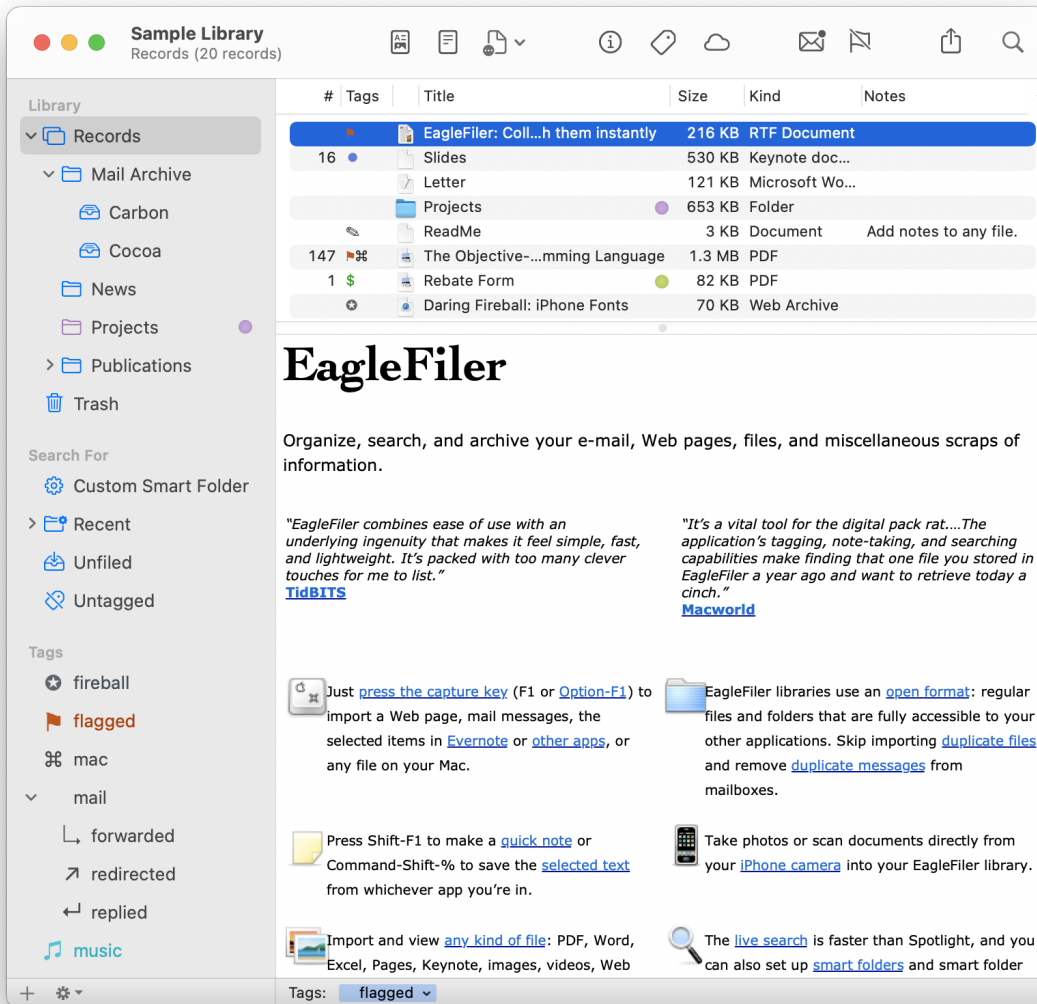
Sample Library
Records (20 records)

Library
Records
Mail Archive
Carbon
Cocoa
News
Projects
Publications
Trash

Search For
Custom Smart Folder
Recent
Unfiled
Untagged

Tags
fireball
flagged
mac
mail
forwarded
redirected
replied
music

| # | Tags | Title | Size | Kind | Notes |
|---|---|---|---|---|---|
| | | EagleFiler: Coll…h them instantly | 216 KB | RTF Document | |
| 16 | | Slides | 530 KB | Keynote doc… | |
| | | Letter | 121 KB | Microsoft Wo… | |
| | | Projects | 653 KB | Folder | |
| | | ReadMe | 3 KB | Document | Add notes to any file. |
| 147 | | The Objective-…mming Language | 1.3 MB | PDF | |
| 1 | $ | Rebate Form | 82 KB | PDF | |
| | | Daring Fireball: iPhone Fonts | 70 KB | Web Archive | |

EagleFiler

Organize, search, and archive your e-mail, Web pages, files, and miscellaneous scraps of information.

“EagleFiler combines ease of use with an underlying ingenuity that makes it feel simple, fast, and lightweight. It’s packed with too many clever touches for me to list.”
TidBITS

“It’s a vital tool for the digital pack rat.…The application’s tagging, note-taking, and searching capabilities make finding that one file you stored in EagleFiler a year ago and want to retrieve today a cinch.”
Macworld

Just press the capture key (F1 or Option-F1) to import a Web page, mail messages, the selected items in Evernote or other apps, or any file on your Mac.

EagleFiler libraries use an open format: regular files and folders that are fully accessible to your other applications. Skip importing duplicate files and remove duplicate messages from mailboxes.

Press Shift-F1 to make a quick note or Command-Shift-% to save the selected text from whichever app you’re in.

Take photos or scan documents directly from your iPhone camera into your EagleFiler library.

Import and view any kind of file: PDF, Word, Excel, Pages, Keynote, images, videos, Web

The live search is faster than Spotlight, and you can also set up smart folders and smart folder

Tags: flagged